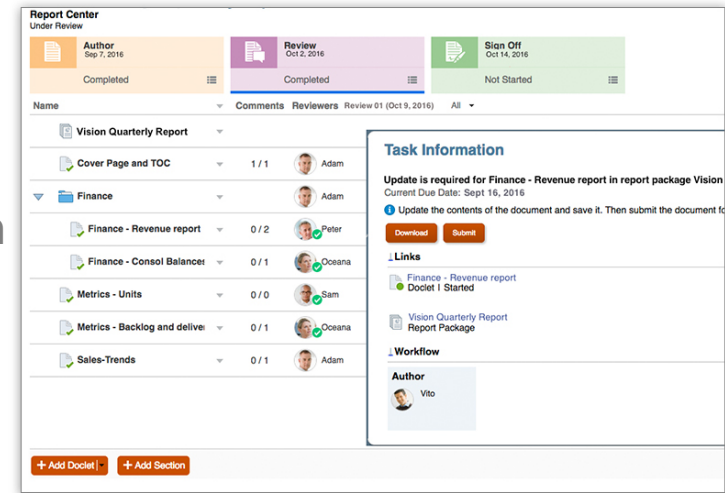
Report Center
Under Review

Author
Sep 7, 2016
Completed

Review
Oct 2, 2016
Completed

Sign Off
Oct 14, 2016
Not Started

| Name | Comments | Reviewers | Review 01 (Oct 9, 2016) All |
|---|---|---|---|
| Vision Quarterly Report | | | |
| Cover Page and TOC | 1 / 1 | Adam | |
| Finance | | Adam | |
| Finance - Revenue report | 0 / 2 | Peter | |
| Finance - Consol Balances | 0 / 1 | Oceana | |
| Metrics - Units | 0 / 0 | Sam | |
| Metrics - Backlog and deliver | 0 / 1 | Oceana | |
| Sales-Trends | 0 / 1 | Adam | |

Task Information

Update is required for Finance - Revenue report in report package Vision
Current Due Date: Sept 16, 2016

Update the contents of the document and save it. Then submit the document fo

Download Submit

Links

Finance - Revenue report
Doclet | Started

Vision Quarterly Report
Report Package

Workflow

Author
Vito

+ Add Doclet + Add Section